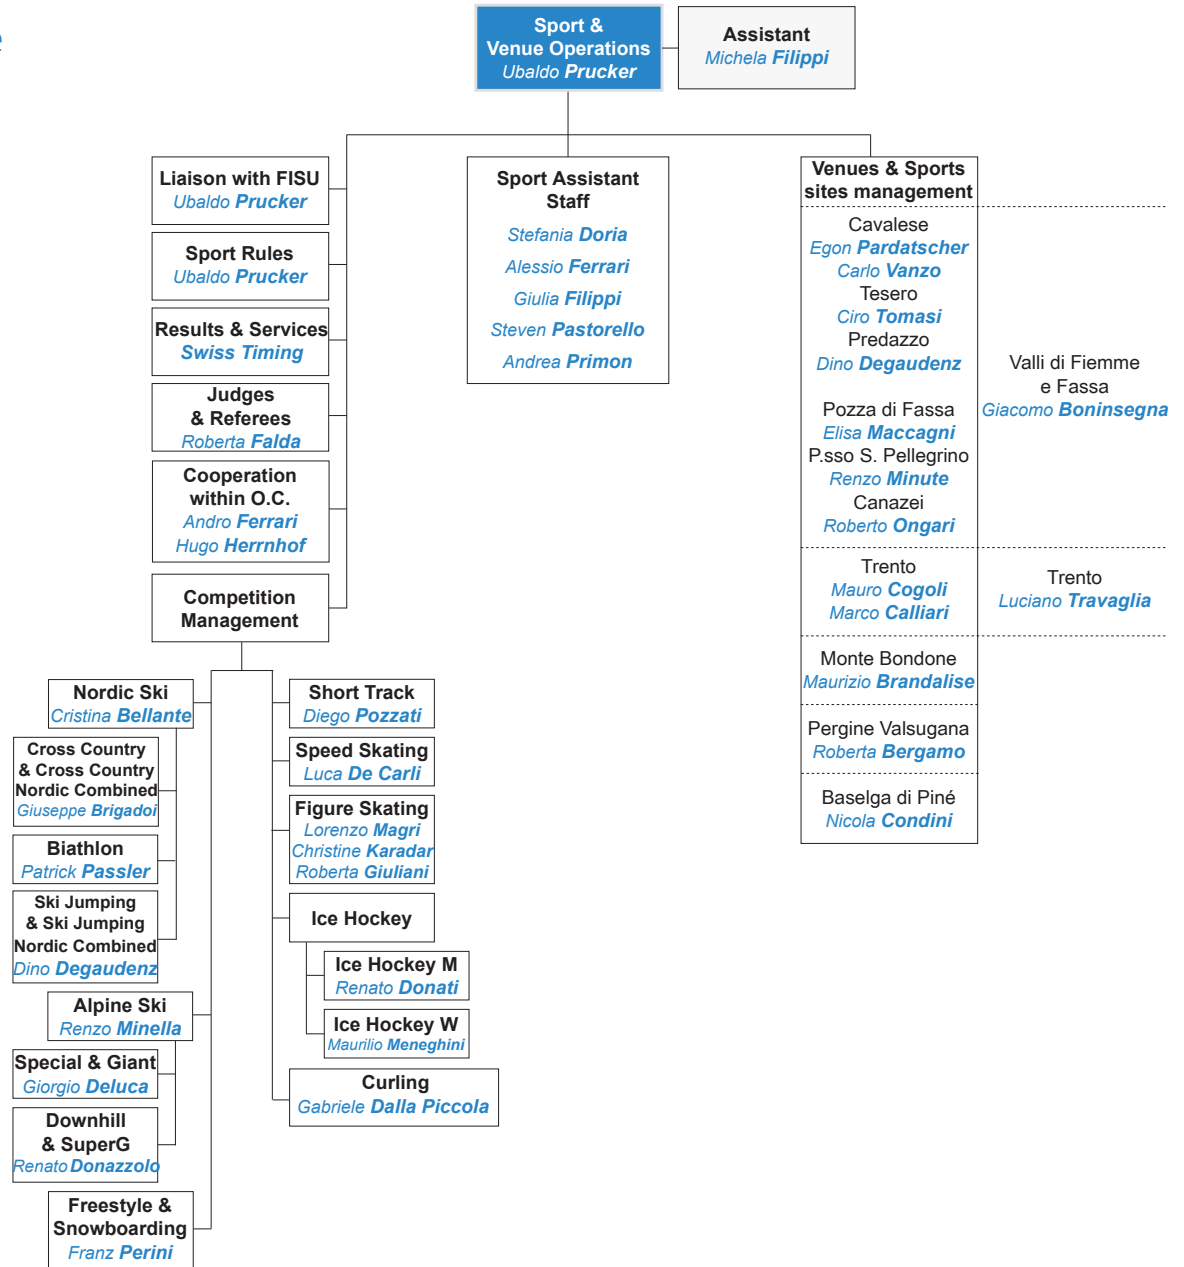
Sport & Venue Operations
Ubaldo Prucker

Assistant
Michela Filippi

Liaison with FISU
Ubaldo Prucker

Sport Rules
Ubaldo Prucker

Results & Services
Swiss Timing

Judges & Referees
Roberta Falda

Cooperation within O.C.
Andro Ferrari
Hugo Herrnhof

Competition Management

Sport Assistant Staff
Stefania Doria
Alessio Ferrari
Giulia Filippi
Steven Pastorello
Andrea Primon

Venues & Sports sites management

Cavalese
Egon Pardatscher
Carlo Vanzo
Tesero
Ciro Tomasi
Predazzo
Dino Degaudenz

Pozza di Fassa
Elisa Maccagni
P.sso S. Pellegrino
Renzo Minute
Canazei
Roberto Ongari

Valli di Fiemme e Fassa
Giacomo Boninsegna

Trento
Mauro Cogoli
Marco Calliari

Trento
Luciano Travaglia

Monte Bondone
Maurizio Brandalise

Pergine Valsugana
Roberta Bergamo

Baselga di Piné
Nicola Condini

Nordic Ski
Cristina Bellante

Cross Country & Cross Country Nordic Combined
Giuseppe Brigadoi

Biathlon
Patrick Passler

Ski Jumping & Ski Jumping Nordic Combined
Dino Degaudenz

Alpine Ski
Renzo Minella

Special & Giant
Giorgio Deluca

Downhill & SuperG
Renato Donazzolo

Freestyle & Snowboarding
Franz Perini

Short Track
Diego Pozzati

Speed Skating
Luca De Carli

Figure Skating
Lorenzo Magri
Christine Karadar
Roberta Giuliani

Ice Hockey

Ice Hockey M
Renato Donati

Ice Hockey W
Maurilio Meneghini

Curling
Gabriele Dalla Piccola